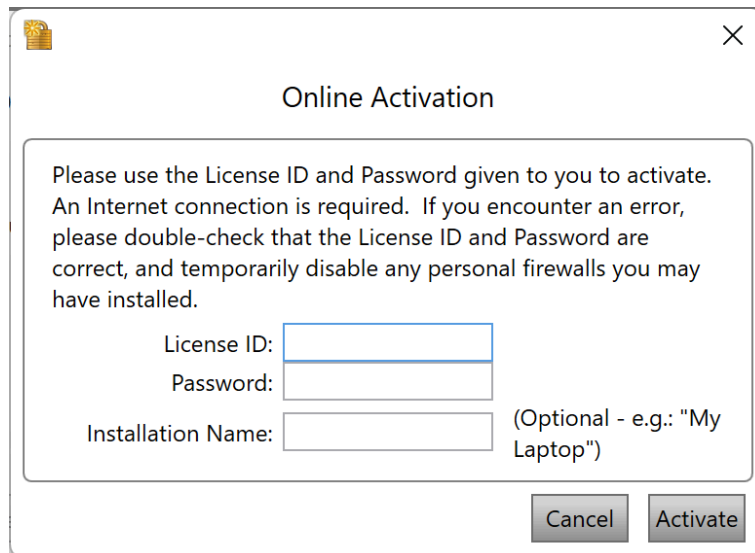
Online Activation

Please use the License ID and Password given to you to activate. An Internet connection is required. If you encounter an error, please double-check that the License ID and Password are correct, and temporarily disable any personal firewalls you may have installed.

License ID:
Password:
Installation Name:
(Optional - e.g.: "My Laptop")

Cancel
Activate